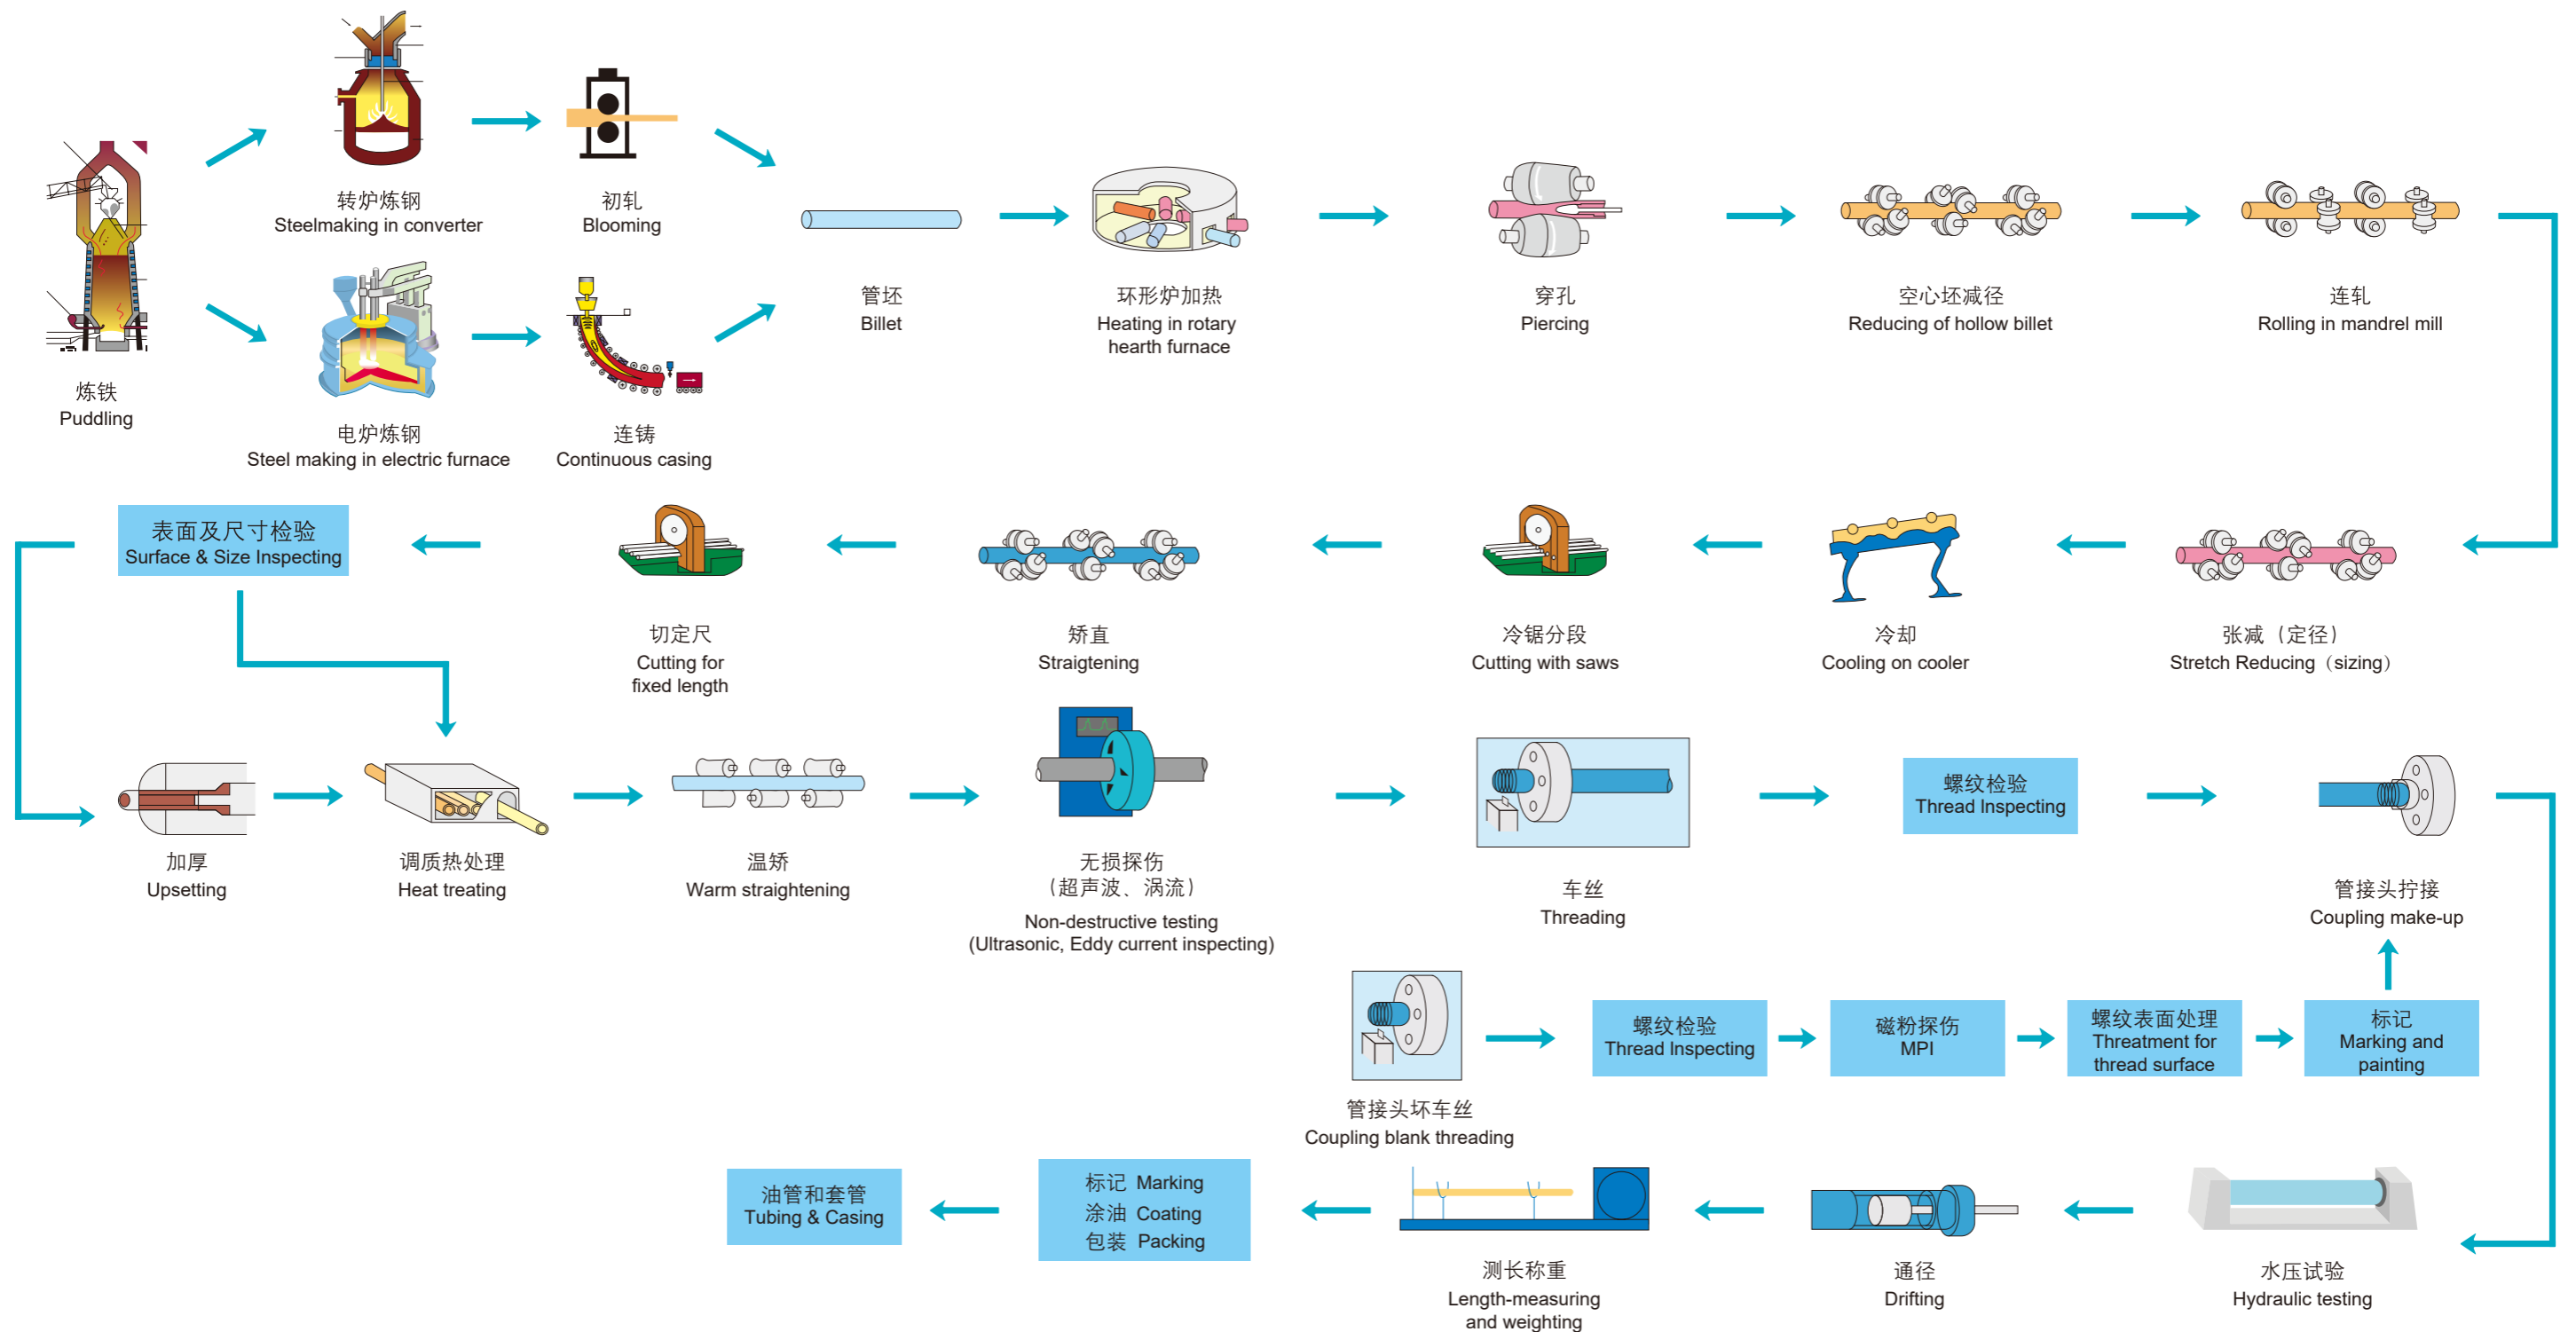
炼铁
Puddling

转炉炼钢
Steelmaking in converter

初轧
Blooming

电炉炼钢
Steel making in electric furnace

连铸
Continuous casing

管坯
Billet

环形炉加热
Heating in rotary hearth furnace

穿孔
Piercing

空心坯减径
Reducing of hollow billet

连轧
Rolling in mandrel mill

张减（定径）
Stretch Reducing（sizing）

冷却
Cooling on cooler

冷锯分段
Cutting with saws

矫直
Straigtening

切定尺
Cutting for fixed length

表面及尺寸检验
Surface & Size Inspecting

加厚
Upsetting

调质热处理
Heat treating

温矫
Warm straightening

无损探伤
（超声波、涡流）
Non-destructive testing
(Ultrasonic, Eddy current inspecting)

车丝
Threading

螺纹检验
Thread Inspecting

管接头拧接
Coupling make-up

管接头坏车丝
Coupling blank threading

螺纹检验
Thread Inspecting

磁粉探伤
MPI

螺纹表面处理
Threatment for thread surface

标记
Marking and painting

水压试验
Hydraulic testing

通径
Drifting

测长称重
Length-measuring and weighting

标记 Marking
涂油 Coating
包装 Packing

油管和套管
Tubing & Casing